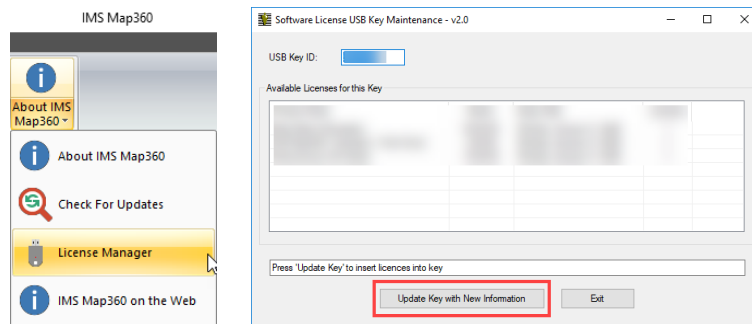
IMS Map360

About IMS Map360

About IMS Map360

Check For Updates

License Manager

IMS Map360 on the Web

Software License USB Key Maintenance - v2.0

USB Key ID:

Available Licenses for this Key

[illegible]

Press 'Update Key' to insert licences into key

Update Key with New Information

Exit